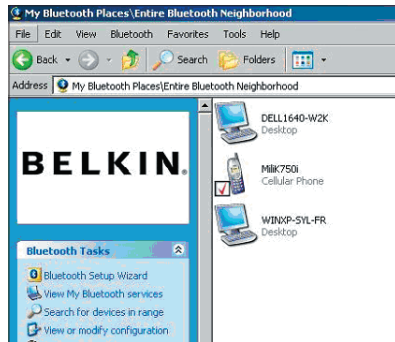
My Bluetooth Places\Entire Bluetooth Neighborhood

File Edit View Bluetooth Favorites Tools Help

Back Search Folders

Address My Bluetooth Places\Entire Bluetooth Neighborhood

BELKIN.

Bluetooth Tasks

Bluetooth Setup Wizard

View My Bluetooth services

Search for devices in range

View or modify configuration

DELL1640-W2K
Desktop

MiliK750i
Cellular Phone

WINXP-SYL-FR
Desktop